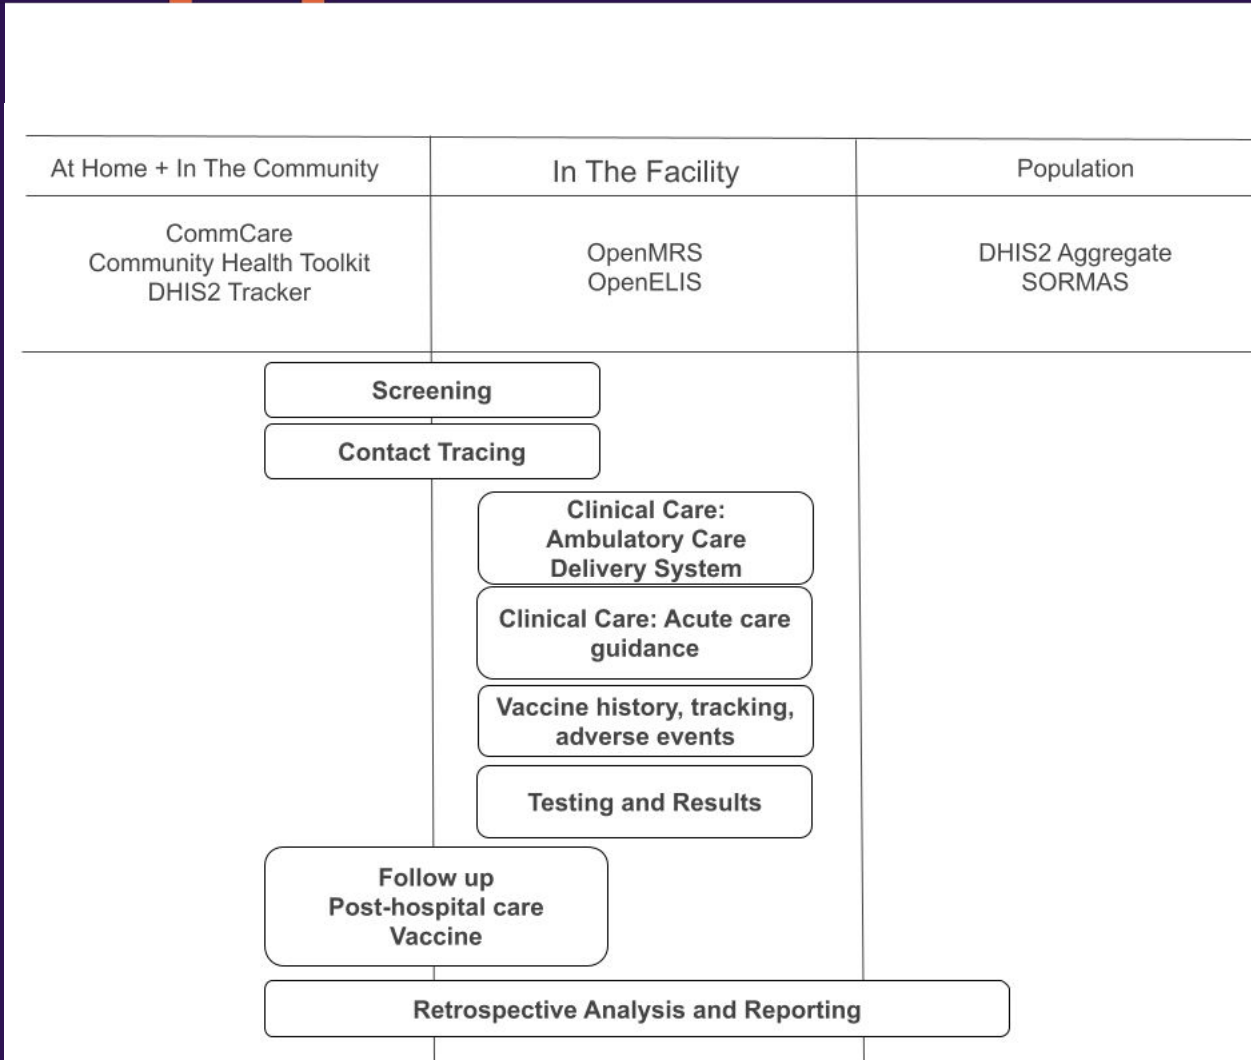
| At Home + In The Community | In The Facility | Population |
|---|---|---|
| CommCare<br>Community Health Toolkit<br>DHIS2 Tracker | OpenMRS<br>OpenELIS | DHIS2 Aggregate<br>SORMAS |

Screening

Contact Tracing

Clinical Care: Ambulatory Care Delivery System

Clinical Care: Acute care guidance

Vaccine history, tracking, adverse events

Testing and Results

Follow up
Post-hospital care
Vaccine

Retrospective Analysis and Reporting